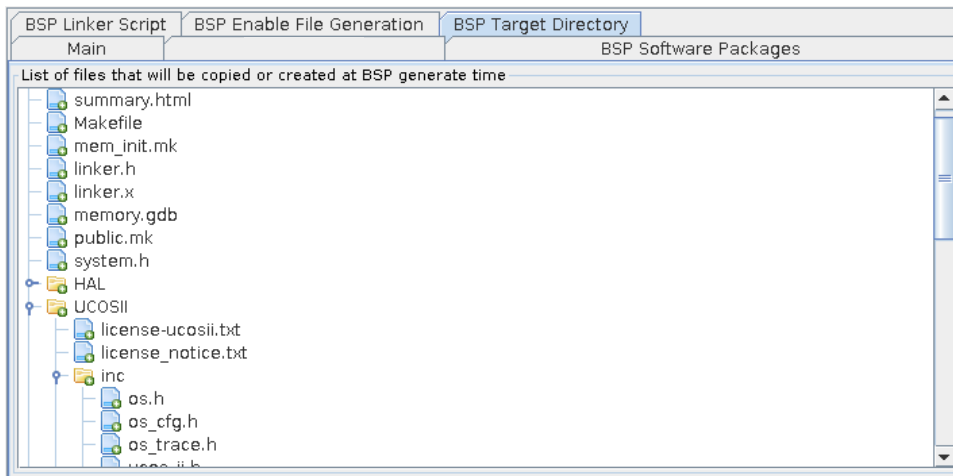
BSP Linker Script | BSP Enable File Generation | BSP Target Directory
Main | BSP Software Packages

List of files that will be copied or created at BSP generate time

summary.html
Makefile
mem_init.mk
linker.h
linker.x
memory.gdb
public.mk
system.h
HAL
UCOSII
license-ucosii.txt
license_notice.txt
inc
os.h
os_cfg.h
os_trace.h
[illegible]